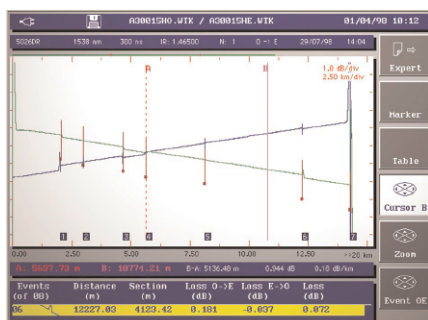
A3001SHO.WTK / A3001SHE.WTK

01/04/98 10:12

5026DR 1538 nm 300 ns IR: 1.46500 N: 1 O -> E 29/07/98 14:04

A

B

1.0 dB/div
2.50 km/div

Export

Marker

Table

Cursor B

Zoom

Event OE

1 2 3 4 5 6 7

0.00 2.50 5.00 7.50 10.00 12.50 x20 km

A: 5637.73 m B: 10774.21 m B-A: 5136.48 m 0.944 dB 0.18 dB/km

| Events (of 08) | Distance (m) | Section (m) | Loss O->E (dB) | Loss E->O (dB) | Loss (dB) |
|---|---|---|---|---|---|
| 06 | 12227.03 | 4123.42 | 0.181 | -0.037 | 0.072 |